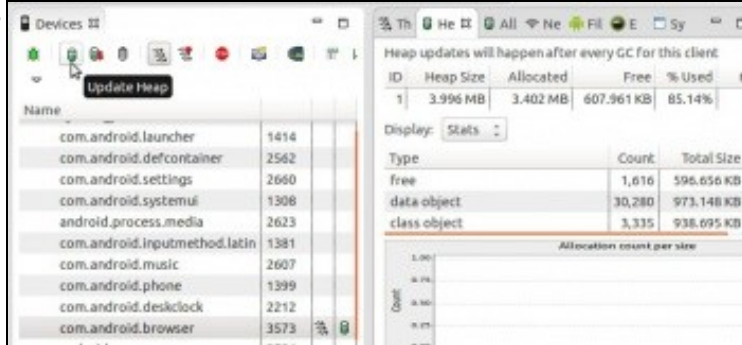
Devices

Update Heap

Name

| | |
|---|---|
| com.android.launcher | 1414 |
| com.android.defcontainer | 2562 |
| com.android.settings | 2660 |
| com.android.systemui | 1308 |
| android.process.media | 2623 |
| com.android.inputmethod.latin | 1381 |
| com.android.music | 2607 |
| com.android.phone | 1399 |
| com.android.deskclock | 2212 |
| com.android.browser | 3573 |

Th He All Ne Fil E Sy

Heap updates will happen after every GC for this client

| ID | Heap Size | Allocated | Free | % Used |
|---|---|---|---|---|
| 1 | 3.996 MB | 3.402 MB | 607.961 KB | 85.14% |

Display: Stats

| Type | Count | Total Size |
|---|---|---|
| free | 1,616 | 596.656 KB |
| data object | 30,280 | 973.148 KB |
| class object | 3,335 | 938.695 KB |

Allocation count per size

Count

1.00
0.75
0.50
0.25